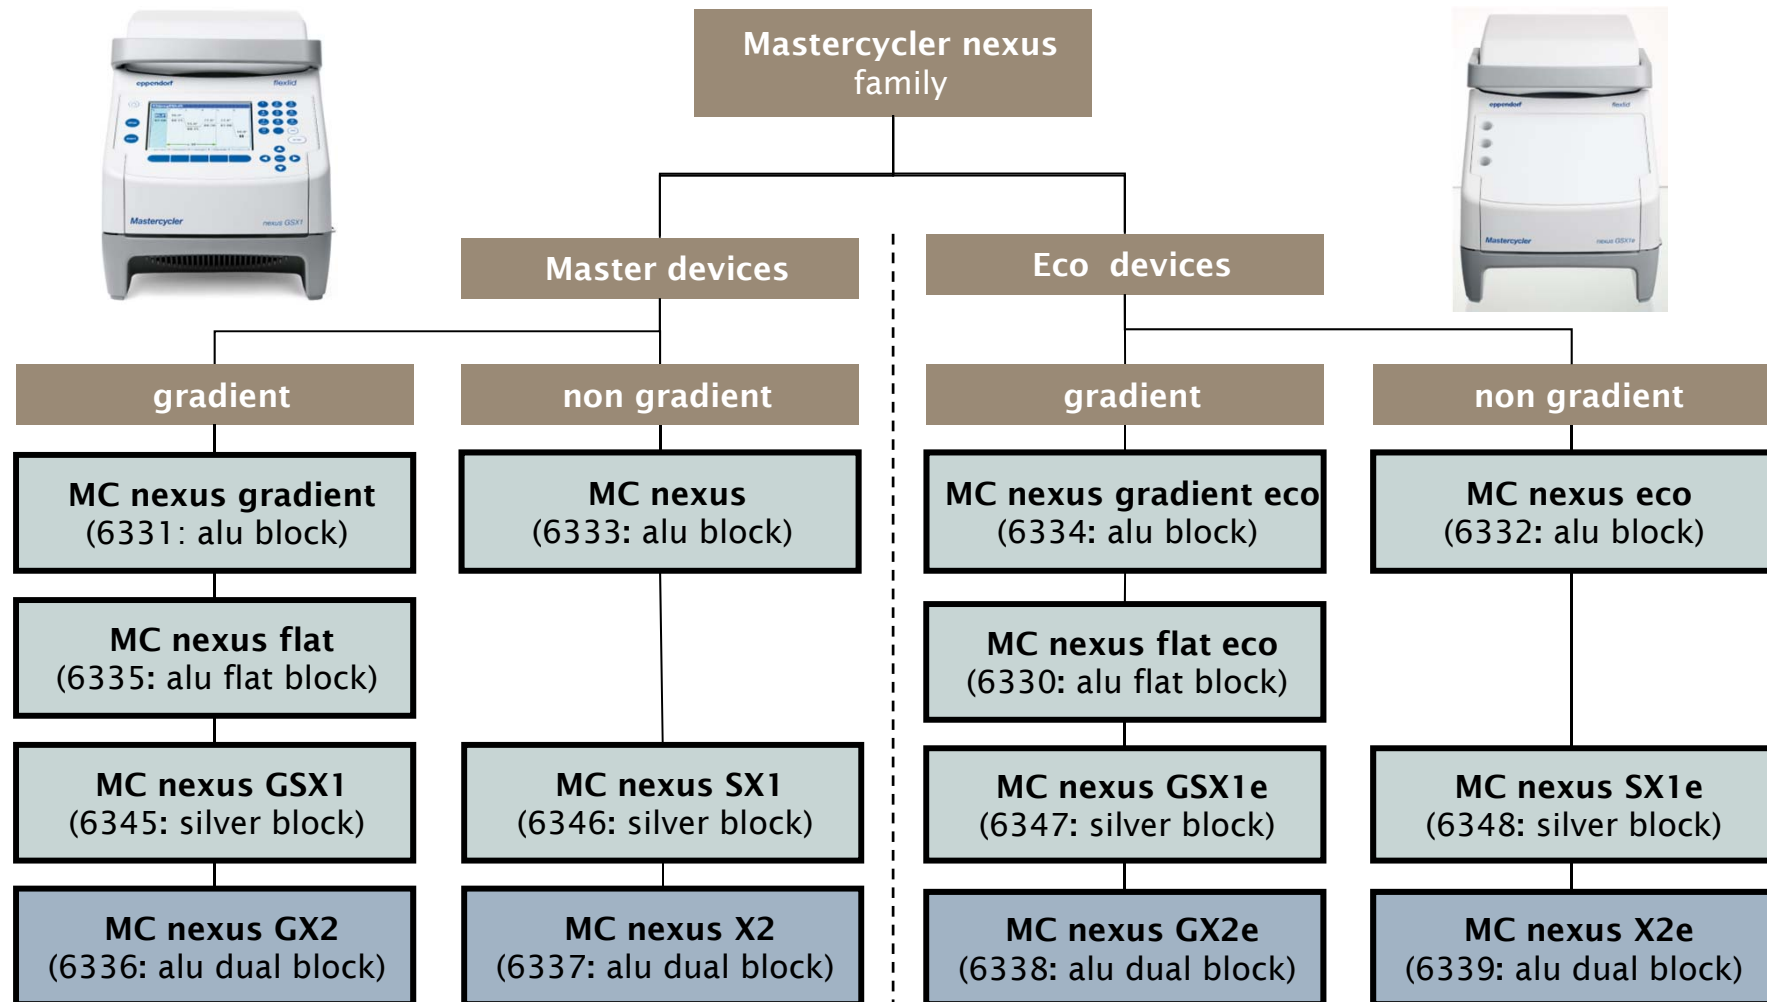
Mastercycler nexus family

Master devices

Eco devices

gradient

non gradient

gradient

non gradient

MC nexus gradient (6331: alu block)

MC nexus flat (6335: alu flat block)

MC nexus GSX1 (6345: silver block)

MC nexus GX2 (6336: alu dual block)

MC nexus (6333: alu block)

MC nexus SX1 (6346: silver block)

MC nexus X2 (6337: alu dual block)

MC nexus gradient eco (6334: alu block)

MC nexus flat eco (6330: alu flat block)

MC nexus GSX1e (6347: silver block)

MC nexus GX2e (6338: alu dual block)

MC nexus eco (6332: alu block)

MC nexus SX1e (6348: silver block)

MC nexus X2e (6339: alu dual block)